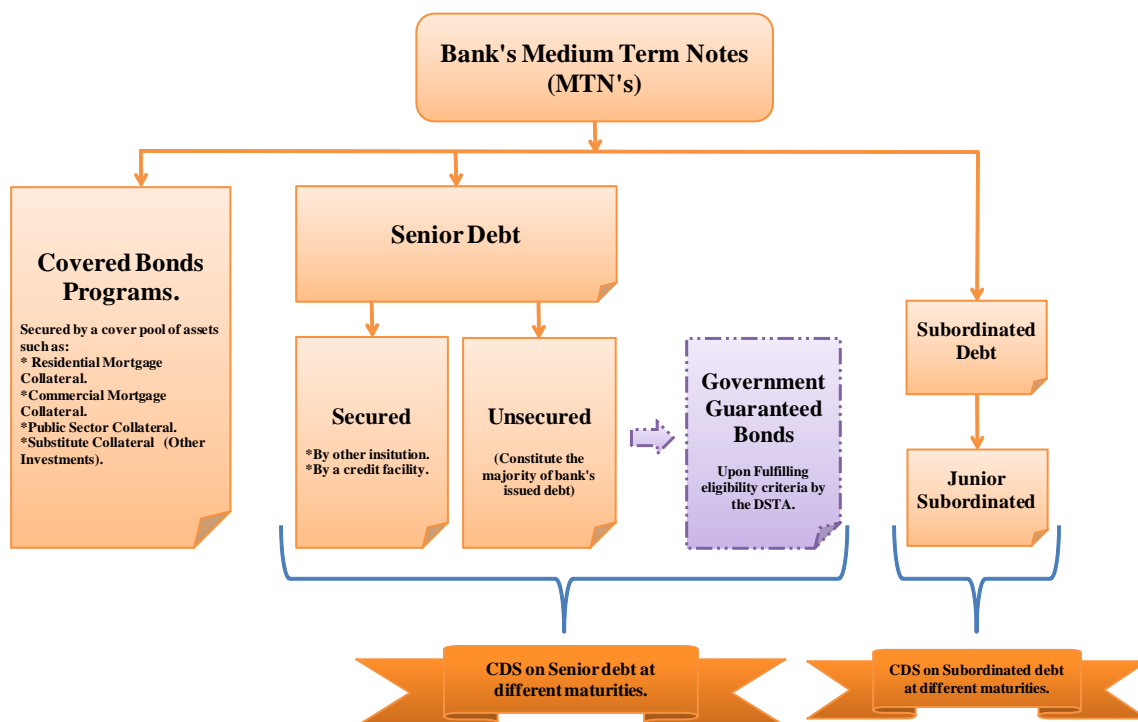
Bank's Medium Term Notes (MTN's)

Covered Bonds Programs.

Secured by a cover pool of assets such as:
* Residential Mortgage Collateral.
*Commercial Mortgage Collateral.
*Public Sector Collateral.
*Substitute Collateral (Other Investments).

Senior Debt

Secured

*By other insitution.
*By a credit facility.

Unsecured

(Constitute the majority of bank's issued debt)

Government Guaranteed Bonds

Upon Fulfilling eligibility criteria by the DSTA.

Subordinated Debt

Junior Subordinated

CDS on Senior debt at different maturities.

CDS on Subordinated debt at different maturities.